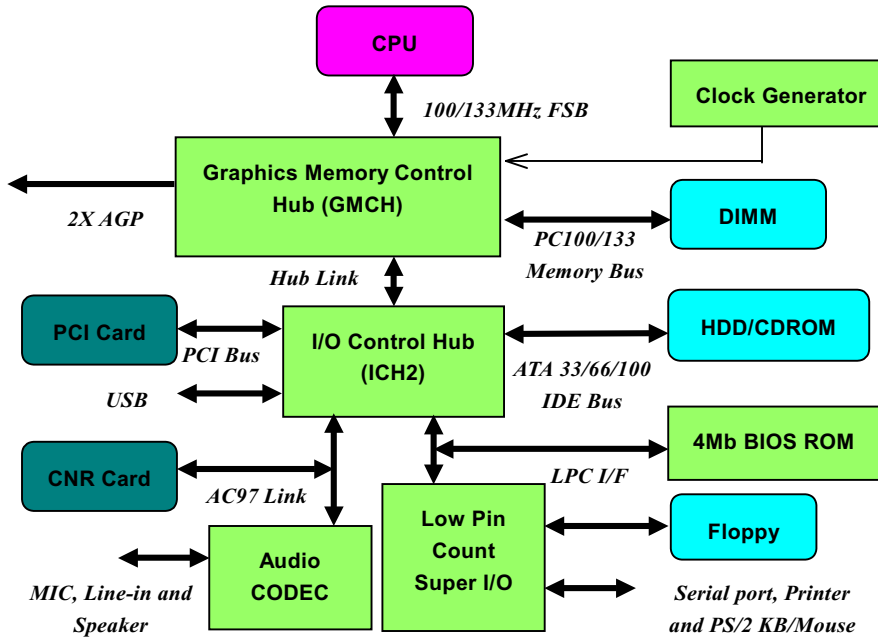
CPU

100/133MHz FSB

Clock Generator

Graphics Memory Control Hub (GMCH)

2X AGP

DIMM

PC100/133 Memory Bus

Hub Link

PCI Card

PCI Bus

I/O Control Hub (ICH2)

HDD/CDROM

ATA 33/66/100 IDE Bus

USB

4Mb BIOS ROM

CNR Card

LPC I/F

AC97 Link

Low Pin Count Super I/O

Floppy

Audio CODEC

MIC, Line-in and Speaker

Serial port, Printer and PS/2 KB/Mouse